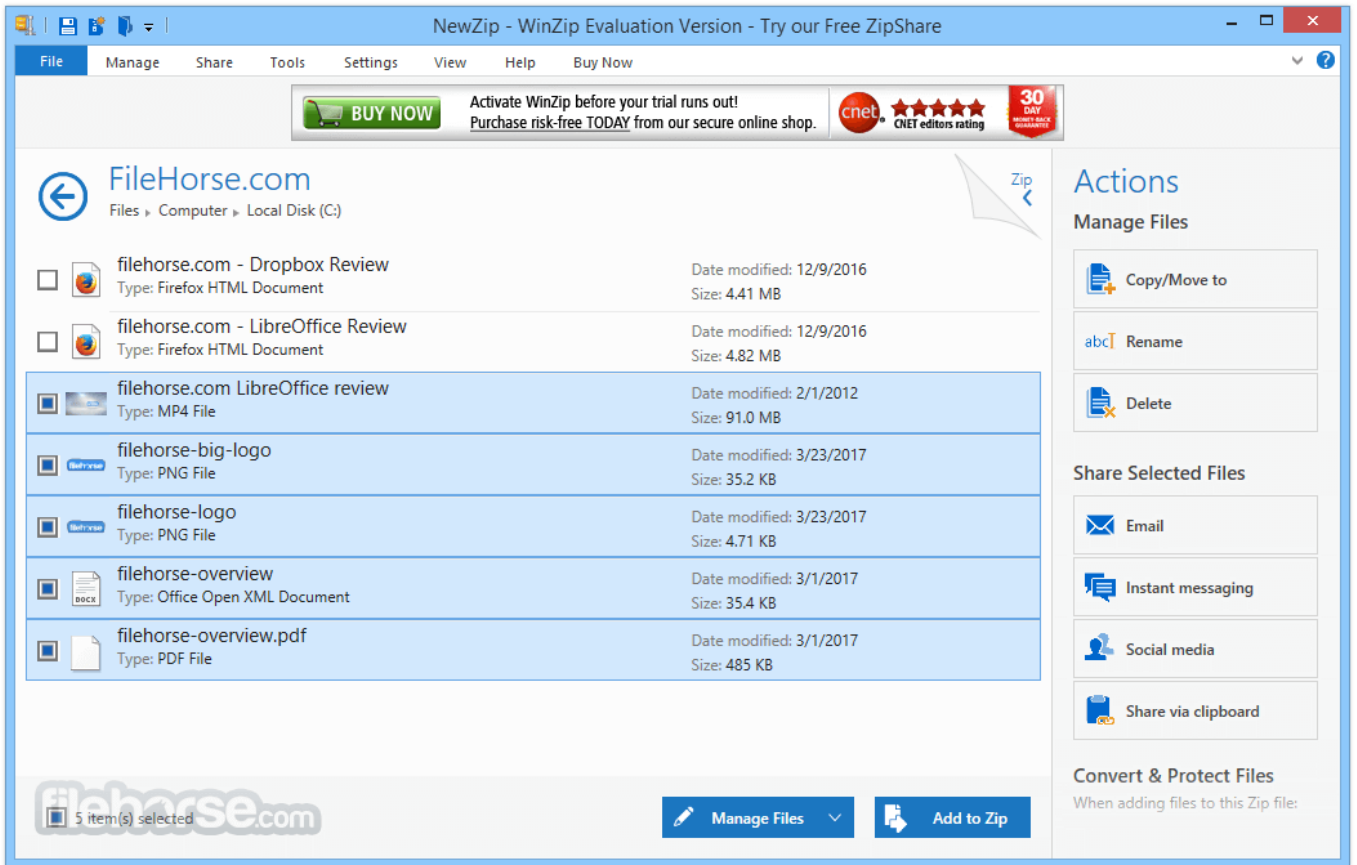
NewZip - WinZip Evaluation Version - Try our Free ZipShare

File Manage Share Tools Settings View Help Buy Now

BUY NOW Activate WinZip before your trial runs out! Purchase risk-free TODAY from our secure online shop. cnet CNET editors rating 30 DAY MONEY-BACK GUARANTEE

FileHorse.com
Files ▸ Computer ▸ Local Disk (C:)

Zip

filehorse.com - Dropbox Review
Type: Firefox HTML Document
Date modified: 12/9/2016
Size: 4.41 MB

filehorse.com - LibreOffice Review
Type: Firefox HTML Document
Date modified: 12/9/2016
Size: 4.82 MB

filehorse.com LibreOffice review
Type: MP4 File
Date modified: 2/1/2012
Size: 91.0 MB

filehorse-big-logo
Type: PNG File
Date modified: 3/23/2017
Size: 35.2 KB

filehorse-logo
Type: PNG File
Date modified: 3/23/2017
Size: 4.71 KB

filehorse-overview
Type: Office Open XML Document
Date modified: 3/1/2017
Size: 35.4 KB

filehorse-overview.pdf
Type: PDF File
Date modified: 3/1/2017
Size: 485 KB

5 item(s) selected

Manage Files

Add to Zip

Actions
Manage Files
Copy/Move to
Rename
Delete

Share Selected Files
Email
Instant messaging
Social media
Share via clipboard

Convert & Protect Files
When adding files to this Zip file:

filehorse.com